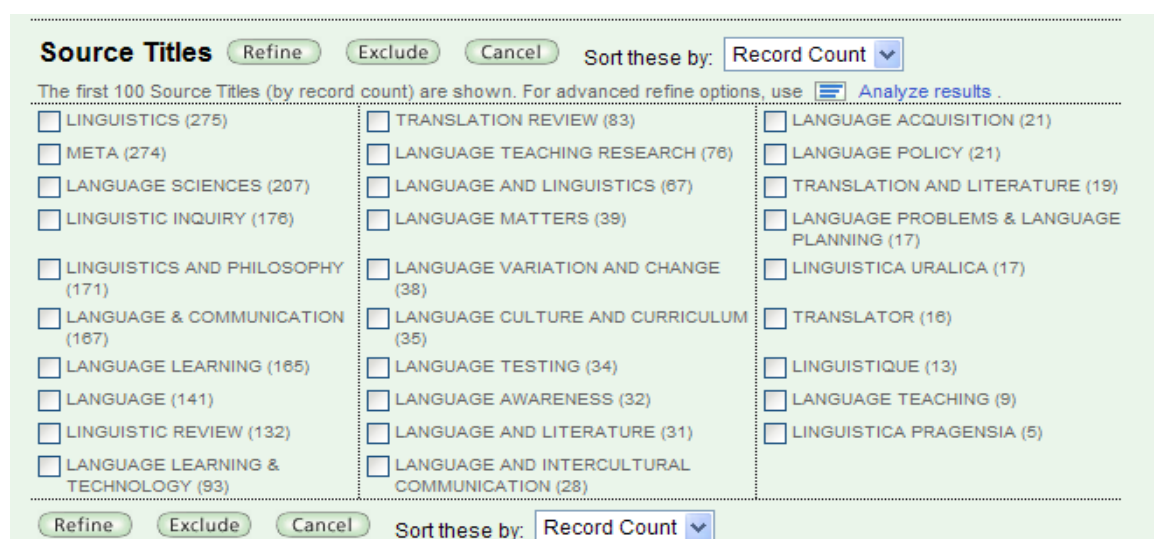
Source Titles Refine Exclude Cancel Sort these by: Record Count

The first 100 Source Titles (by record count) are shown. For advanced refine options, use Analyze results .

LINGUISTICS (275)
META (274)
LANGUAGE SCIENCES (207)
LINGUISTIC INQUIRY (176)
LINGUISTICS AND PHILOSOPHY (171)
LANGUAGE & COMMUNICATION (167)
LANGUAGE LEARNING (165)
LANGUAGE (141)
LINGUISTIC REVIEW (132)
LANGUAGE LEARNING & TECHNOLOGY (93)

TRANSLATION REVIEW (83)
LANGUAGE TEACHING RESEARCH (76)
LANGUAGE AND LINGUISTICS (67)
LANGUAGE MATTERS (39)
LANGUAGE VARIATION AND CHANGE (38)
LANGUAGE CULTURE AND CURRICULUM (35)
LANGUAGE TESTING (34)
LANGUAGE AWARENESS (32)
LANGUAGE AND LITERATURE (31)
LANGUAGE AND INTERCULTURAL COMMUNICATION (28)

LANGUAGE ACQUISITION (21)
LANGUAGE POLICY (21)
TRANSLATION AND LITERATURE (19)
LANGUAGE PROBLEMS & LANGUAGE PLANNING (17)
LINGUISTICA URALICA (17)
TRANSLATOR (16)
LINGUISTIQUE (13)
LANGUAGE TEACHING (9)
LINGUISTICA PRAGENSIA (5)

Refine Exclude Cancel Sort these by: Record Count